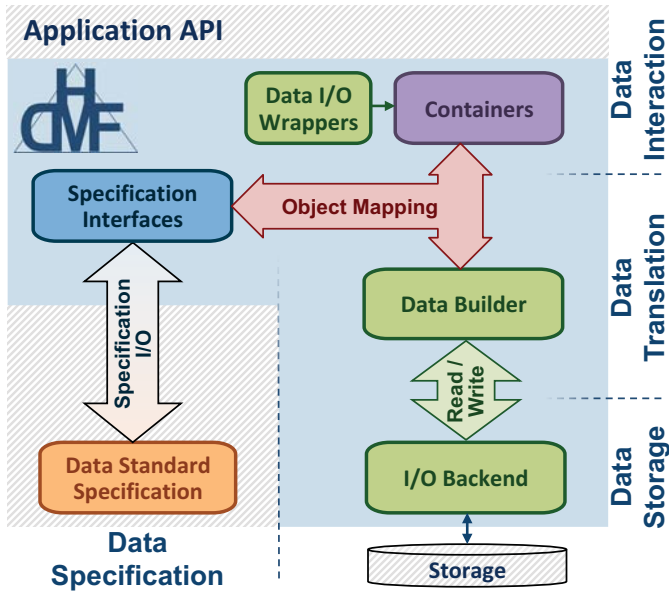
Application API

HDMF

Data I/O Wrappers

Containers

Data Interaction

Specification Interfaces

Object Mapping

Data Translation

Data Builder

Specification I/O

Read / Write

Data Storage

I/O Backend

Data Standard Specification

Data Specification

Storage